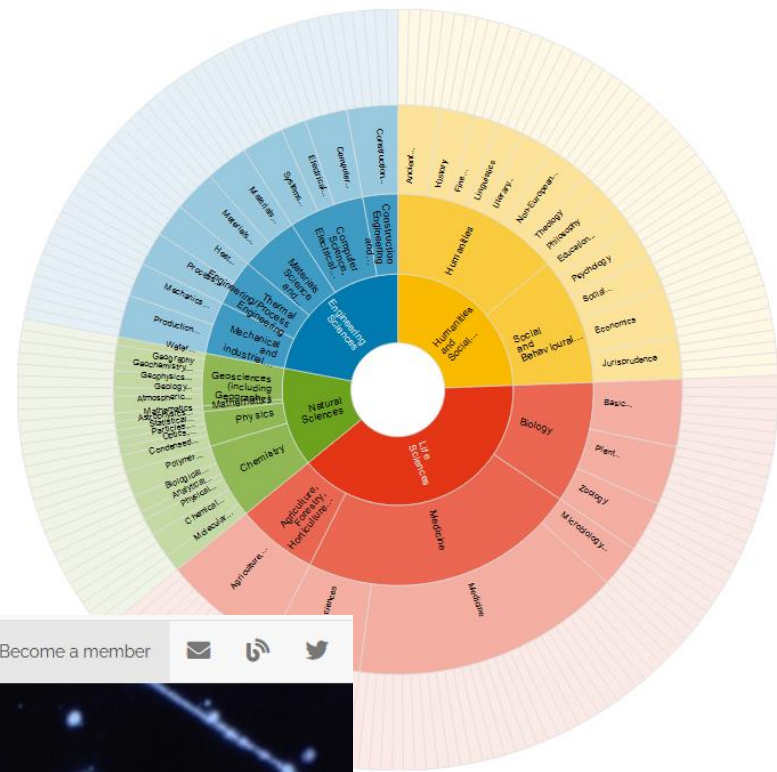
Engineering Sciences
Construction Engineering and...
Computer Science, Electrical...
Materials Science and...
Thermal Engineering/Process Engineering
Mechanical and industrial...
Construction...
Computer...
Electrical...
Systems...
Materials...
Materials...
Heat...
Process...
Mechanics...
Production...
Humanities and Social...
Humanities
Social and Behavioural...
Ancient...
History
Fine...
Linguistics
Literary...
Non-European...
Theology
Philosophy
Education...
Psychology
Social...
Economics
Jurisprudence
Natural Sciences
Geosciences (including Geography)
Mathematics
Physics
Chemistry
Water...
Geography
Geochemistry...
Geophysics...
Geology...
Atmospheric...
Mathematics
Astrophysics...
Statistical...
Particles...
Optics...
Condensed...
Polymer...
Biological...
Analytical...
Physical...
Chemical...
Molecular...
Life Sciences
Biology
Medicine
Agriculture, Forestry, Horticulture...
Basic...
Plant...
Zoology
Microbiology...
Medicine
Agriculture...
...ences
Become a member